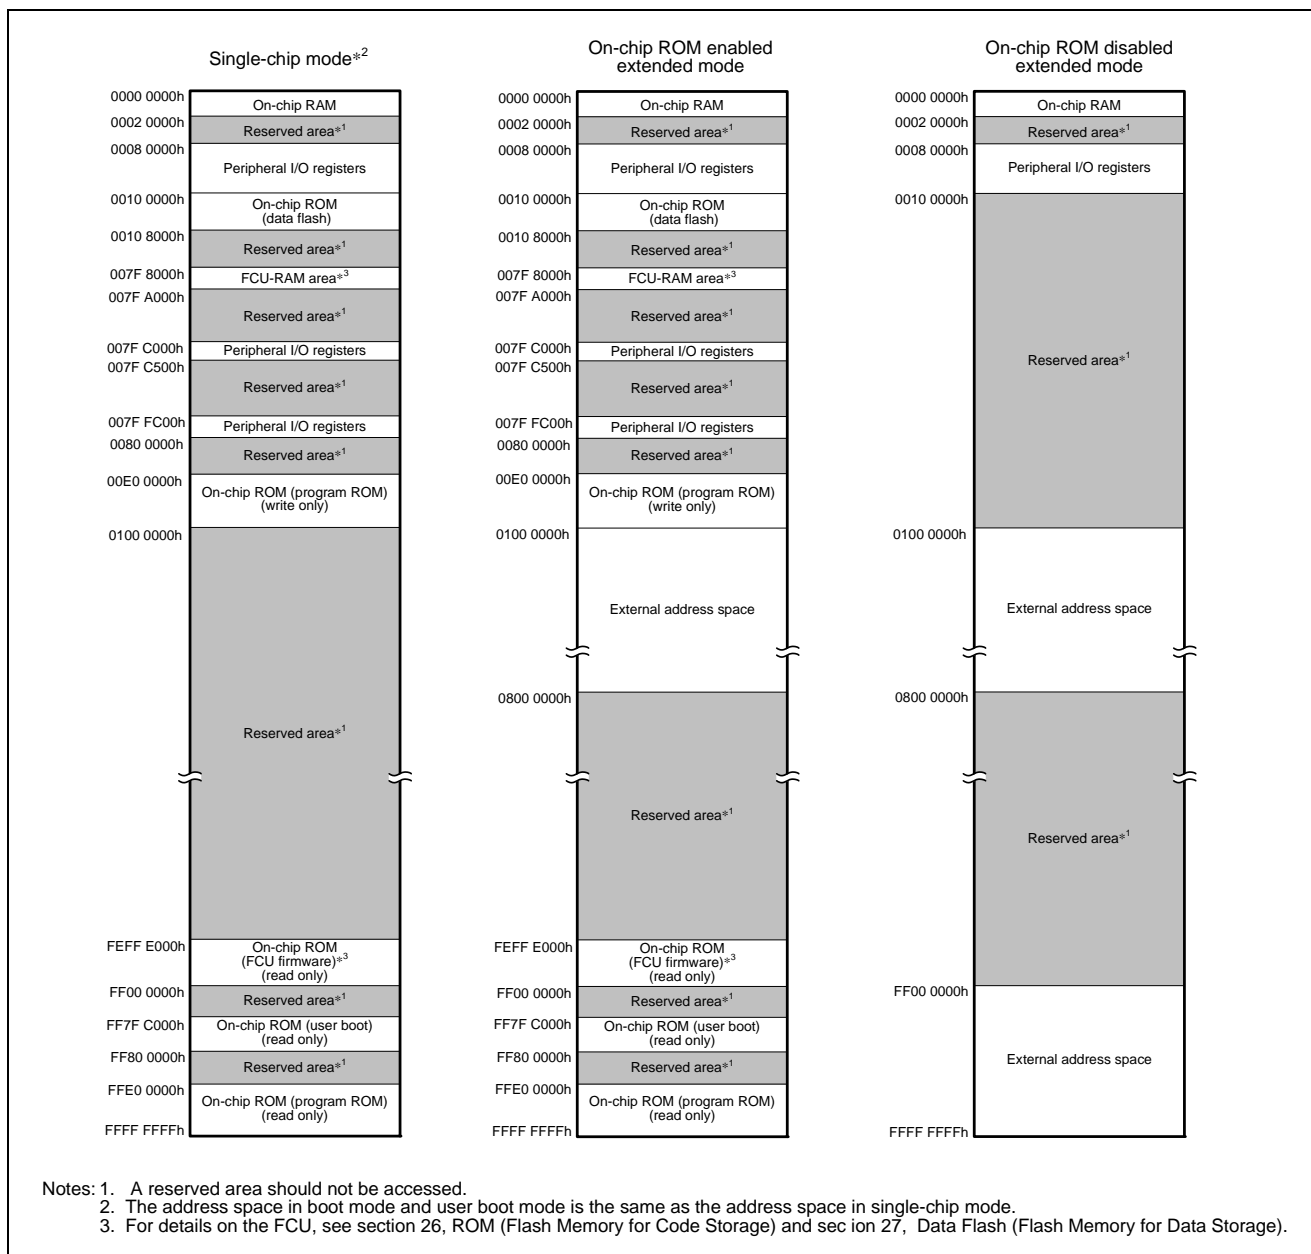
Single-chip mode*$^2$

0000 0000h
On-chip RAM
0002 0000h
Reserved area*$^1$
0008 0000h
Peripheral I/O registers
0010 0000h
On-chip ROM (data flash)
0010 8000h
Reserved area*$^1$
007F 8000h
FCU-RAM area*$^3$
007F A000h
Reserved area*$^1$
007F C000h
Peripheral I/O registers
007F C500h
Reserved area*$^1$
007F FC00h
Peripheral I/O registers
0080 0000h
Reserved area*$^1$
00E0 0000h
On-chip ROM (program ROM) (write only)
0100 0000h
Reserved area*$^1$
FEFF E000h
On-chip ROM (FCU firmware)*$^3$ (read only)
FF00 0000h
Reserved area*$^1$
FF7F C000h
On-chip ROM (user boot) (read only)
FF80 0000h
Reserved area*$^1$
FFE0 0000h
On-chip ROM (program ROM) (read only)
FFFF FFFFh

On-chip ROM enabled extended mode

0000 0000h
On-chip RAM
0002 0000h
Reserved area*$^1$
0008 0000h
Peripheral I/O registers
0010 0000h
On-chip ROM (data flash)
0010 8000h
Reserved area*$^1$
007F 8000h
FCU-RAM area*$^3$
007F A000h
Reserved area*$^1$
007F C000h
Peripheral I/O registers
007F C500h
Reserved area*$^1$
007F FC00h
Peripheral I/O registers
0080 0000h
Reserved area*$^1$
00E0 0000h
On-chip ROM (program ROM) (write only)
0100 0000h
External address space
0800 0000h
Reserved area*$^1$
FEFF E000h
On-chip ROM (FCU firmware)*$^3$ (read only)
FF00 0000h
Reserved area*$^1$
FF7F C000h
On-chip ROM (user boot) (read only)
FF80 0000h
Reserved area*$^1$
FFE0 0000h
On-chip ROM (program ROM) (read only)
FFFF FFFFh

On-chip ROM disabled extended mode

0000 0000h
On-chip RAM
0002 0000h
Reserved area*$^1$
0008 0000h
Peripheral I/O registers
0010 0000h
Reserved area*$^1$
0100 0000h
External address space
0800 0000h
Reserved area*$^1$
FF00 0000h
External address space
FFFF FFFFh

Notes: 1. A reserved area should not be accessed.
2. The address space in boot mode and user boot mode is the same as the address space in single-chip mode.
3. For details on the FCU, see section 26, ROM (Flash Memory for Code Storage) and sec ion 27, Data Flash (Flash Memory for Data Storage).